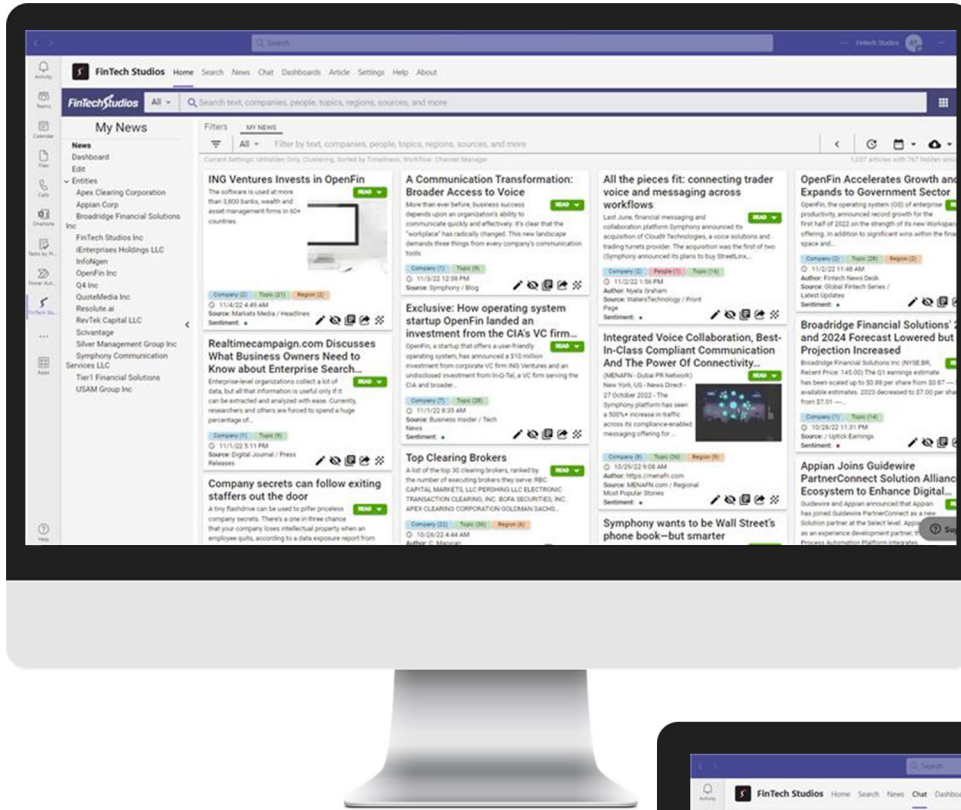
Search

Fintech Studios

Activity

Teams

Calendar

Files

Calls

OneDrive

Apps

Help

FinTech Studios Home Search News Chat Dashboards Article Settings Help About

FinTechStudios All Search text, companies, people, topics, regions, sources, and more

My News

News
Dashboard
Edit
Entities
Apex Clearing Corporation
Appian Corp
Broadridge Financial Solutions Inc
FinTech Studios Inc
iEnterprises Holdings LLC
InfoNgen
OpenFin Inc
Q4 Inc
QuoteMedia Inc
Resolute.ai
RevTek Capital LLC
Scivantage
Silver Management Group Inc
Symphony Communication Services LLC
Tier1 Financial Solutions
USAM Group Inc

Filters MY NEWS

All Filter by text, companies, people, topics, regions, sources, and more

1,257 articles with 767 hidden since

ING Ventures Invests in OpenFin
READ
The software is used at more than 3,800 banks, wealth and asset management firms in 60+ countries.
Company (2) Topic (21) Region (2)
11/4/22 4:49 AM
Source: Markets Media / Headlines
Sentiment:

Realtimecampaign.com Discusses What Business Owners Need to Know about Enterprise Search...
READ
Enterprise-level organizations collect a lot of data, but all that information is useful only if it can be extracted and analyzed with ease. Currently, researchers and others are forced to spend a huge percentage of...
Company (1) Topic (9)
11/1/22 5:11 PM
Source: Digital Journal / Press Releases

Company secrets can follow exiting staffers out the door
READ
A tiny flashdrive can be used to pilfer priceless company secrets. There's a one in three chance that your company loses intellectual property when an employee quits, according to a data exposure report from

A Communication Transformation: Broader Access to Voice
READ
More than ever before, business success depends upon an organization's ability to communicate quickly and efficiently. It's clear that the "workplace" has radically changed. This new landscape demands three things from every company's communication tools:
Company (1) Topic (9)
11/3/22 12:38 PM
Source: Symphony / Blog

Exclusive: How operating system startup OpenFin landed an investment from the CIA's VC firm...
READ
OpenFin, a startup that offers a user-friendly operating system, has announced a $10 million investment from corporate VC firm ING Ventures and an undisclosed investment from In-Q-Tel, a VC firm serving the CIA and broader...
Company (7) Topic (28)
11/1/22 8:35 AM
Source: Business Insider / Tech News
Sentiment:

Top Clearing Brokers
READ
A list of the top 30 clearing brokers, ranked by the number of executing brokers they serve: RBC CAPITAL MARKETS, LLC PERSHING LLC ELECTRONIC TRANSACTION CLEARING, INC. BOFA SECURITIES, INC. APEX CLEARING CORPORATION GOLDMAN SACHS...
Company (22) Topic (36) Region (6)
10/26/22 4:44 AM
Author: C. Mangan

All the pieces fit: connecting trader voice and messaging across workflows
READ
Last June, financial messaging and collaboration platform Symphony announced its acquisition of Cloud9 Technologies, a voice solutions and trading turrets provider. The acquisition was the first of two (Symphony announced its plans to buy StreetLinx,...
Company (2) People (1) Topic (16)
11/2/22 1:56 PM
Author: Nyela Graham
Source: WatersTechnology / Front Page
Sentiment:

Integrated Voice Collaboration, Best-In-Class Compliant Communication And The Power Of Connectivity...
READ
(MENAFN - Dubai PR Network) New York, US - News Direct - 27 October 2022 - The Symphony platform has seen a 500%+ increase in traffic across its compliance-enabled messaging offering for...
Company (8) Topic (36) Region (9)
10/29/22 9:08 AM
Author: https://menafn.com
Source: MENAFN.com / Regional Most Popular Stories
Sentiment:

Symphony wants to be Wall Street's phone book—but smarter

OpenFin Accelerates Growth and Expands to Government Sector
OpenFin, the operating system (OS) of enterprise productivity, announced record growth for the first half of 2022 on the strength of its new Workspace offering. In addition to significant wins within the financial space and...
Company (2) Topic (28) Region (2)
11/2/22 11:48 AM
Author: Fintech News Desk
Source: Global Fintech Series / Latest Updates
Sentiment:

Broadridge Financial Solutions' 2 and 2024 Forecast Lowered but Projection Increased
Broadridge Financial Solutions Inc (NYSE:BR, Recent Price: 145.00) The Q1 earnings estimate has been scaled up to $0.88 per share from $0.87 — available estimates. 2023 decreased to $7.00 per share from $7.01 —...
Company (1) Topic (14)
10/28/22 11:31 PM
Source: Uptick Earnings
Sentiment:

Appian Joins Guidewire PartnerConnect Solution Allianc Ecosystem to Enhance Digital...
Guidewire and Appian announced that Appian has joined Guidewire PartnerConnect as a new Solution partner at the Select level. Appi as an experience development partner, t Process Automation Platform integrates

Search

FinTech Studios Home Search News Chat Dashbo